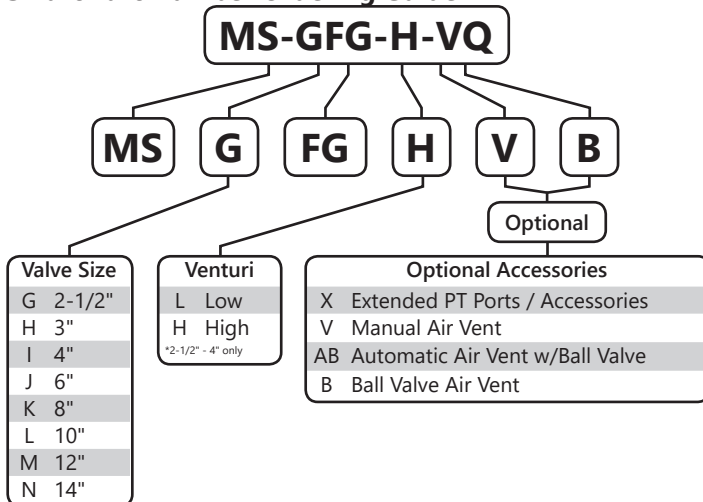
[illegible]

MS-GFG-H-VQ

MS
G
FG
H
V
B

Optional

| Valve Size | |
|---|---|
| G | 2-1/2" |
| H | 3" |
| I | 4" |
| J | 6" |
| K | 8" |
| L | 10" |
| M | 12" |
| N | 14" |

| Venturi | |
|---|---|
| L | Low |
| H | High |

*2-1/2" - 4" only

| Optional Accessories | |
|---|---|
| X | Extended PT Ports / Accessories |
| V | Manual Air Vent |
| AB | Automatic Air Vent w/Ball Valve |
| B | Ball Valve Air Vent |